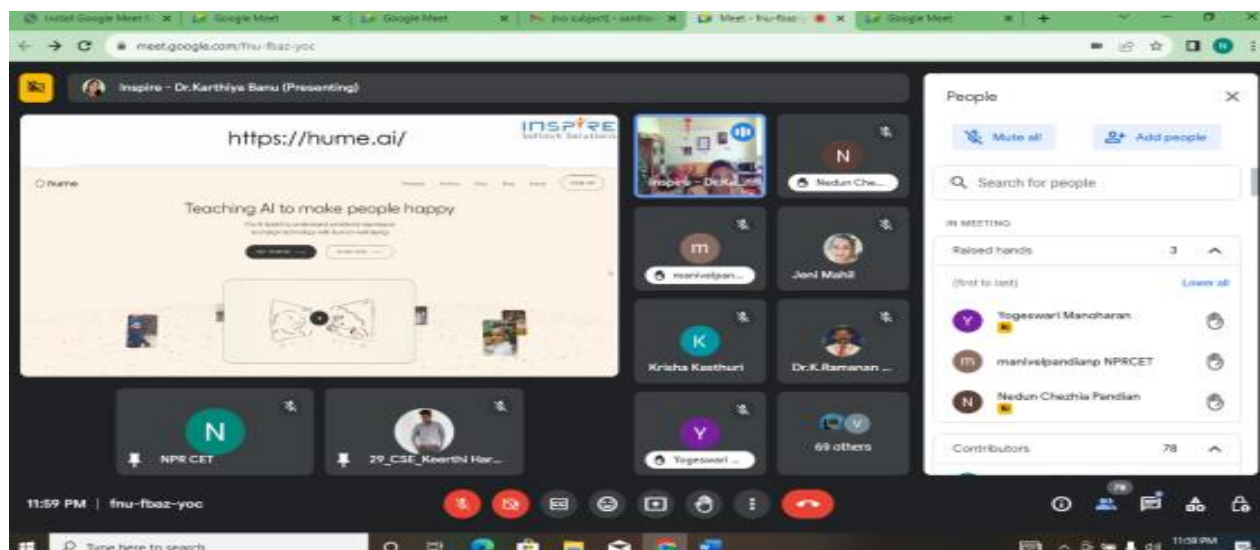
Install Google Meet | Google Meet | Google Meet | (no subject) - santho | Meet - fnu-fbaz- | Google Meet

meet.google.com/fnu-fbaz-yoc

Inspire – Dr.Karthiya Banu (Presenting)

https://hume.ai/

INSPIRE

hume

Teaching AI to make people happy

N
Nedun Che...

Inspire - Dr.Ka...

m
manivelpan...

Joni Mahil

K
Krisha Kasthuri

Dr.K.Ramanan ...

N
NPR CET

29_CSE_Keerthi Har...

Y
Yogeswari ...

69 others

People

Mute all

Add people

Search for people

IN MEETING

Raised hands 3

(first to last)

Lower all

Yogeswari Manoharan

manivelpandianp NPRCET

Nedun Chezhia Pandian

Contributors 78

11:59 PM | fnu-fbaz-yoc

78

Type here to search

11:59 PM